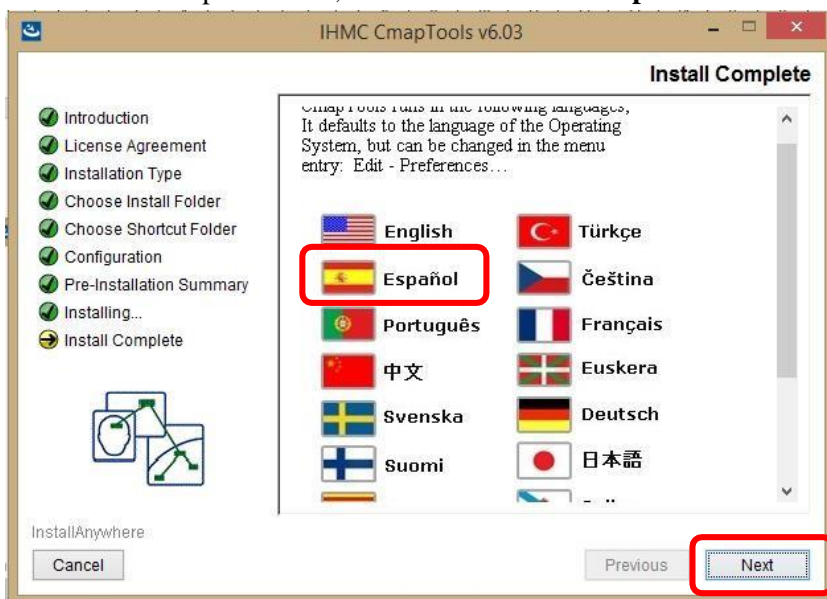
IHMC CmapTools v6.03

Install Complete

Introduction
License Agreement
Installation Type
Choose Install Folder
Choose Shortcut Folder
Configuration
Pre-Installation Summary
Installing...
Install Complete

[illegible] runs in the following languages, It defaults to the language of the Operating System, but can be changed in the menu entry: Edit - Preferences…

English
Türkçe
Español
Čeština
Português
Français
中文
Euskera
Svenska
Deutsch
Suomi
日本語

InstallAnywhere

Cancel
Previous
Next